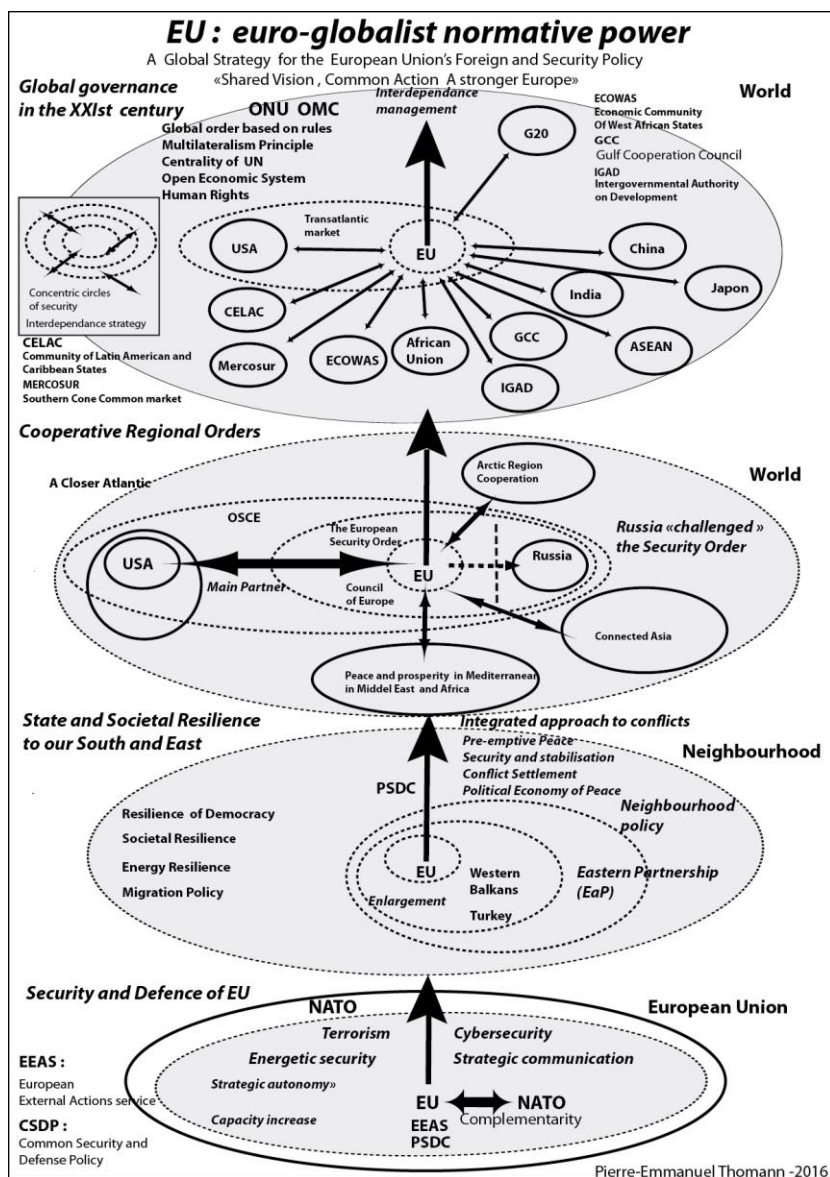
EU : euro-globalist normative power

A Global Strategy for the European Union's Foreign and Security Policy
«Shared Vision , Common Action A stronger Europe»

Global governance in the XXIst century

ONU OMC
Global order based on rules
Multilateralism Principle
Centrality of UN
Open Economic System
Human Rights

Interdependance management

World

ECOWAS
Economic Community Of West African States
GCC
Gulf Cooperation Council
IGAD
Intergovernmental Authority on Development

G20

Concentric circles of security
Interdependance strategy

Transatlantic market

USA

EU

China

Japon

India

CELAC

Mercosur

ECOWAS

African Union

GCC

ASEAN

IGAD

CELAC
Community of Latin American and Caribbean States
MERCOSUR
Southern Cone Common market

Cooperative Regional Orders

Arctic Region Cooperation

World

A Closer Atlantic

OSCE

The European Security Order

USA

EU

Russia

Russia «challenged » the Security Order

Main Partner

Council of Europe

Connected Asia

Peace and prosperity in Mediterranean in Middel East and Africa

State and Societal Resilience to our South and East

Integrated approach to conflicts
Pre-emptive Peace
Security and stabilisation
Conflict Settlement
Political Economy of Peace

Neighbourhood

PSDC

Neighbourhood policy

Resilience of Democracy
Societal Resilience
Energy Resilience
Migration Policy

EU

Western Balkans

Turkey

Enlargement

Eastern Partnership (EaP)

Security and Defence of EU

NATO

European Union

Terrorism

Cybersecurity

Energetic security

Strategic communication

Strategic autonomy»

Capacity increase

EU

NATO

Complementarity

EEAS
PSDC

EEAS :
European External Actions service
CSDP :
Common Security and Defense Policy

Pierre-Emmanuel Thomann -2016